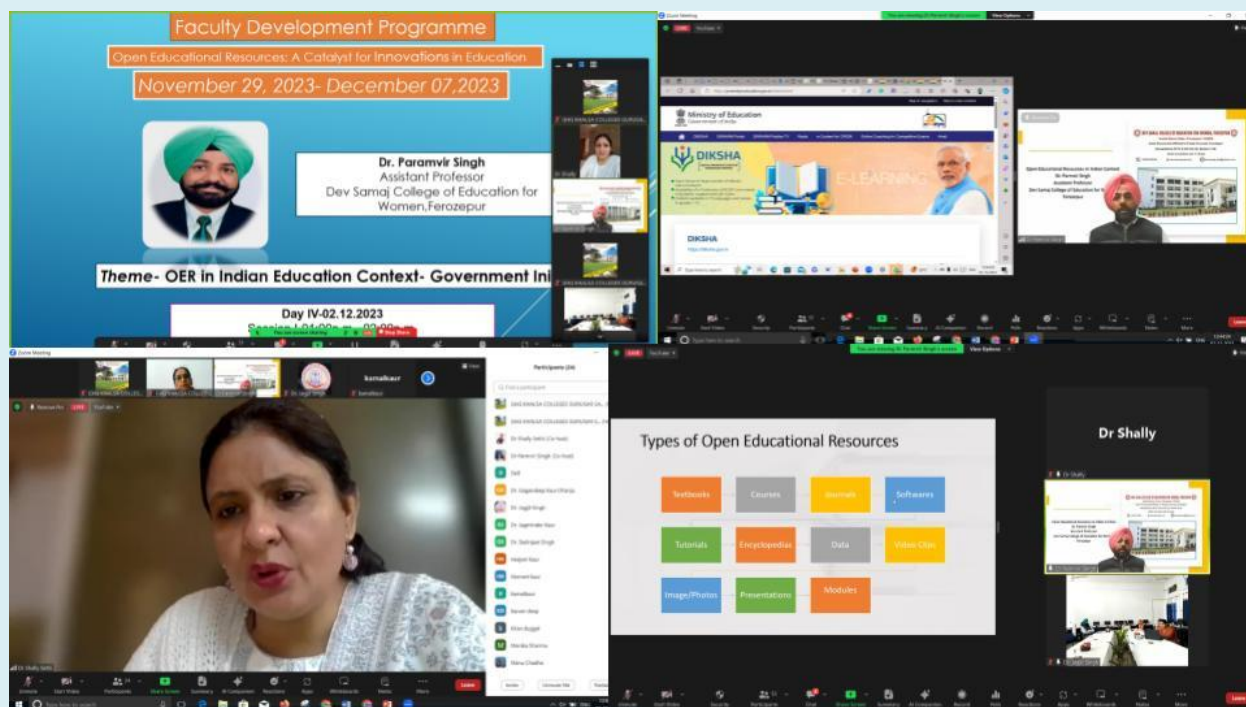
Faculty Development Programme

Open Educational Resources: A Catalyst for Innovations in Education

November 29, 2023- December 07,2023

Dr. Paramvir Singh
Assistant Professor
Dev Samaj College of Education for Women,Ferozepur

Theme- OER in Indian Education Context- Government Ini

Day IV-02.12.2023

Session I-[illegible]

Ministry of Education
Government of India

DIKSHA

E-LEARNING

DIKSHA

Participants

Dr Shally

Types of Open Educational Resources

| Textbooks | Courses | Journals | Softwares |
|---|---|---|---|
| Tutorials | Encyclopedias | Data | Video Clips |
| Image/Photos | Presentations | Modules | |

Leave